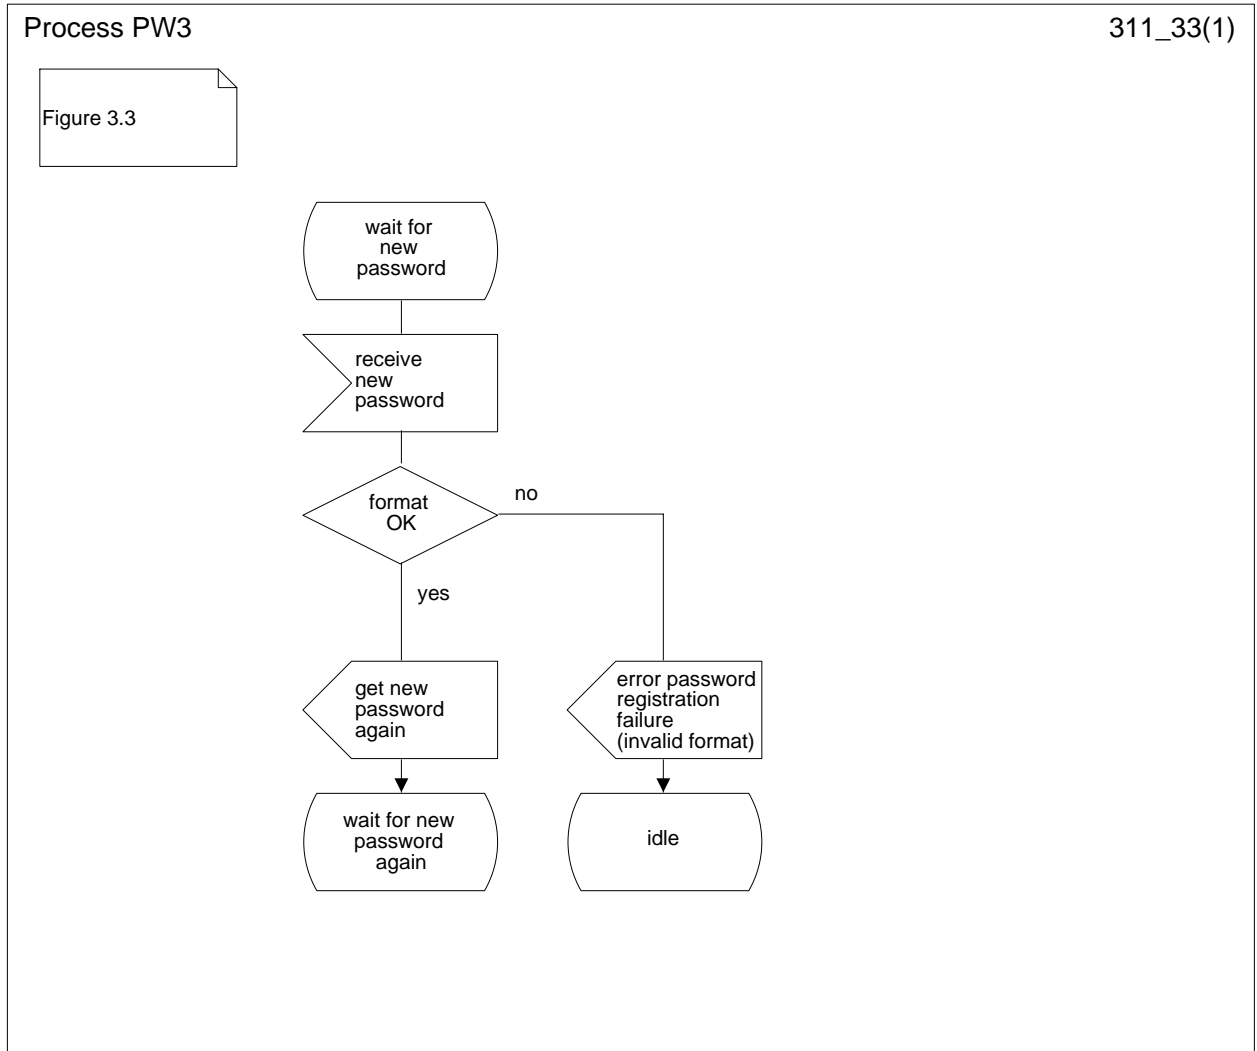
Process PW3

311_33(1)

Figure 3.3

wait for new password

receive new password

format OK

no

yes

get new password again

error password registration failure (invalid format)

wait for new password again

idle